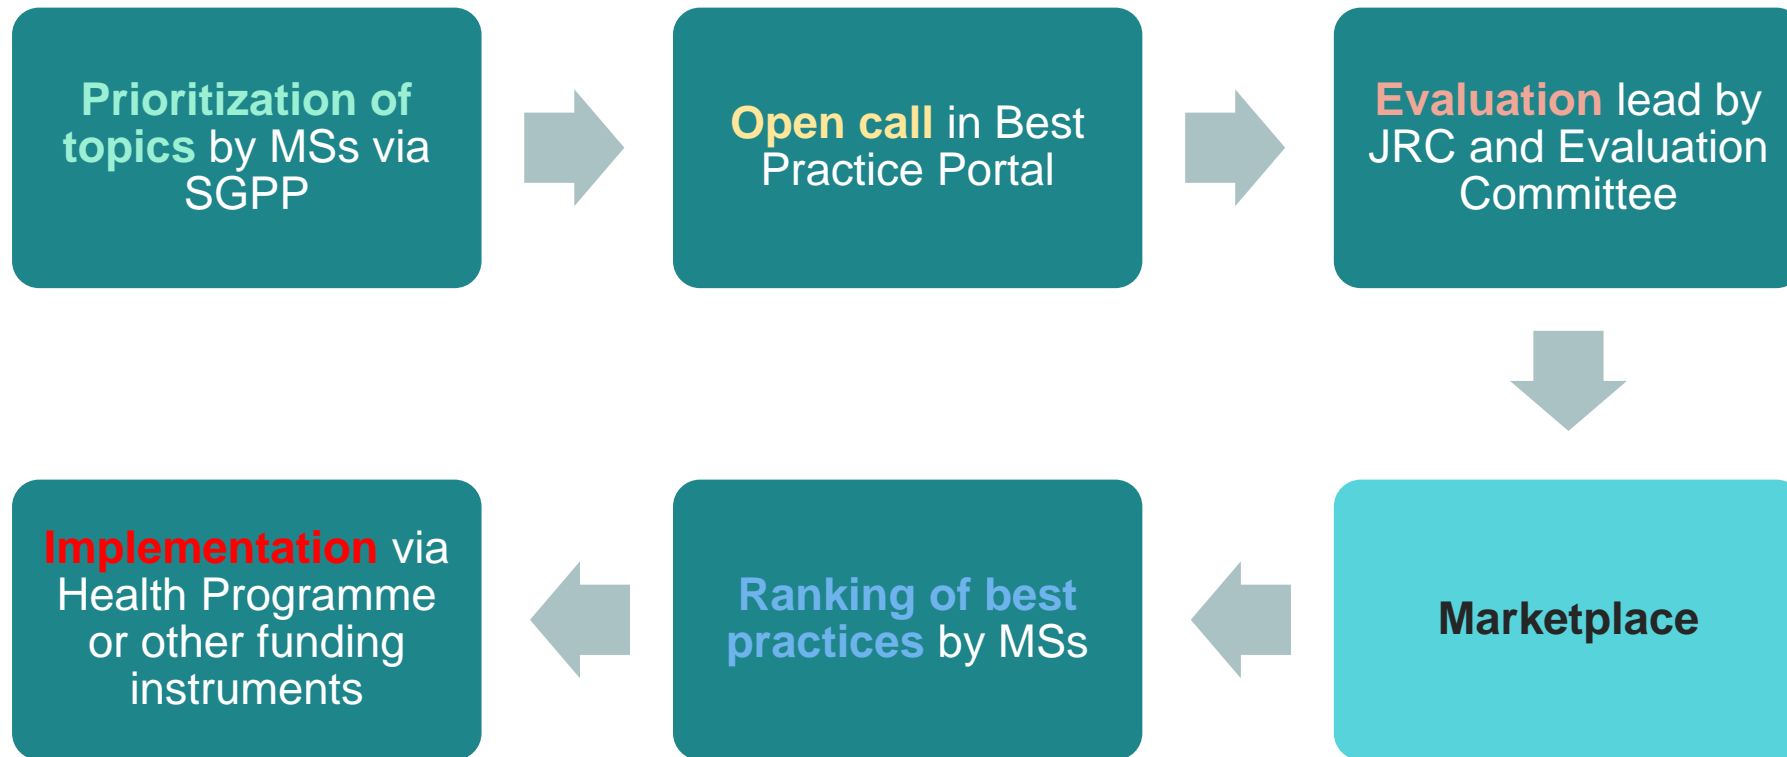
Prioritization of topics by MSs via SGPP

Open call in Best Practice Portal

Evaluation lead by JRC and Evaluation Committee

Marketplace

Ranking of best practices by MSs

Implementation via Health Programme or other funding instruments